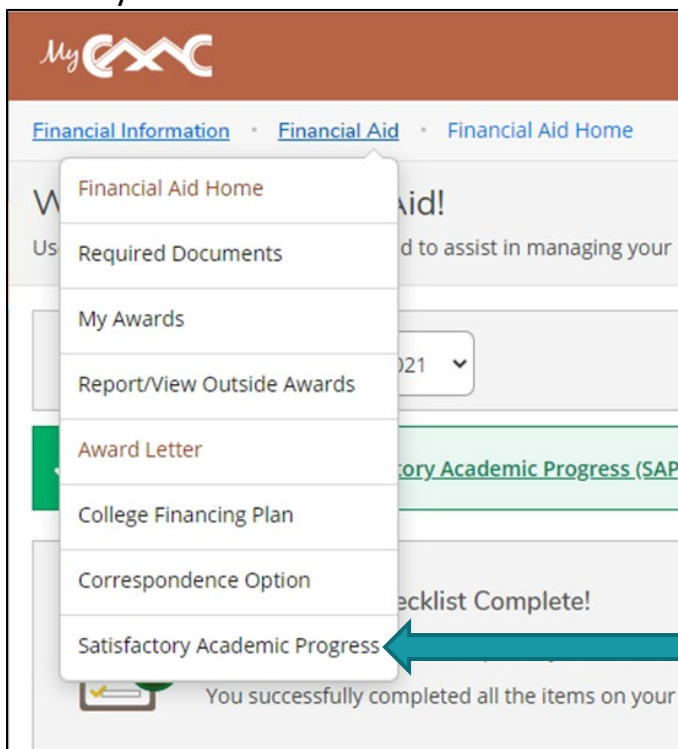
My

Financial Information · Financial Aid · Financial Aid Home

Financial Aid Home

Required Documents

My Awards

Report/View Outside Awards

Award Letter

College Financing Plan

Correspondence Option

Satisfactory Academic Progress

W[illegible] Aid!

Us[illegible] d to assist in managing your

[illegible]021

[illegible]tory Academic Progress (SAP

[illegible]ecklist Complete!

You successfully completed all the items on your